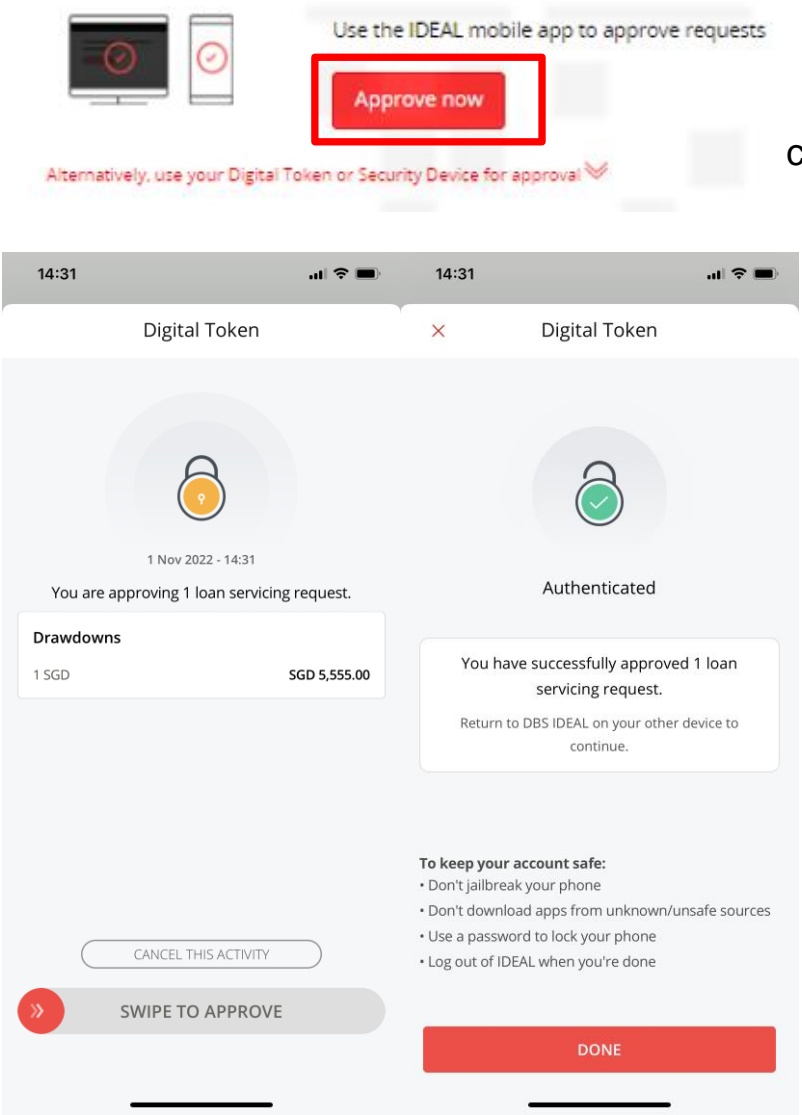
Use the IDEAL mobile app to approve requests

Approve now

Alternatively, use your Digital Token or Security Device for approval

C

14:31

Digital Token

1 Nov 2022 - 14:31

You are approving 1 loan servicing request.

Drawdowns

1 SGD

SGD 5,555.00

CANCEL THIS ACTIVITY

SWIPE TO APPROVE

14:31

×

Digital Token

Authenticated

You have successfully approved 1 loan servicing request.

Return to DBS IDEAL on your other device to continue.

To keep your account safe:
• Don't jailbreak your phone
• Don't download apps from unknown/unsafe sources
• Use a password to lock your phone
• Log out of IDEAL when you're done

DONE